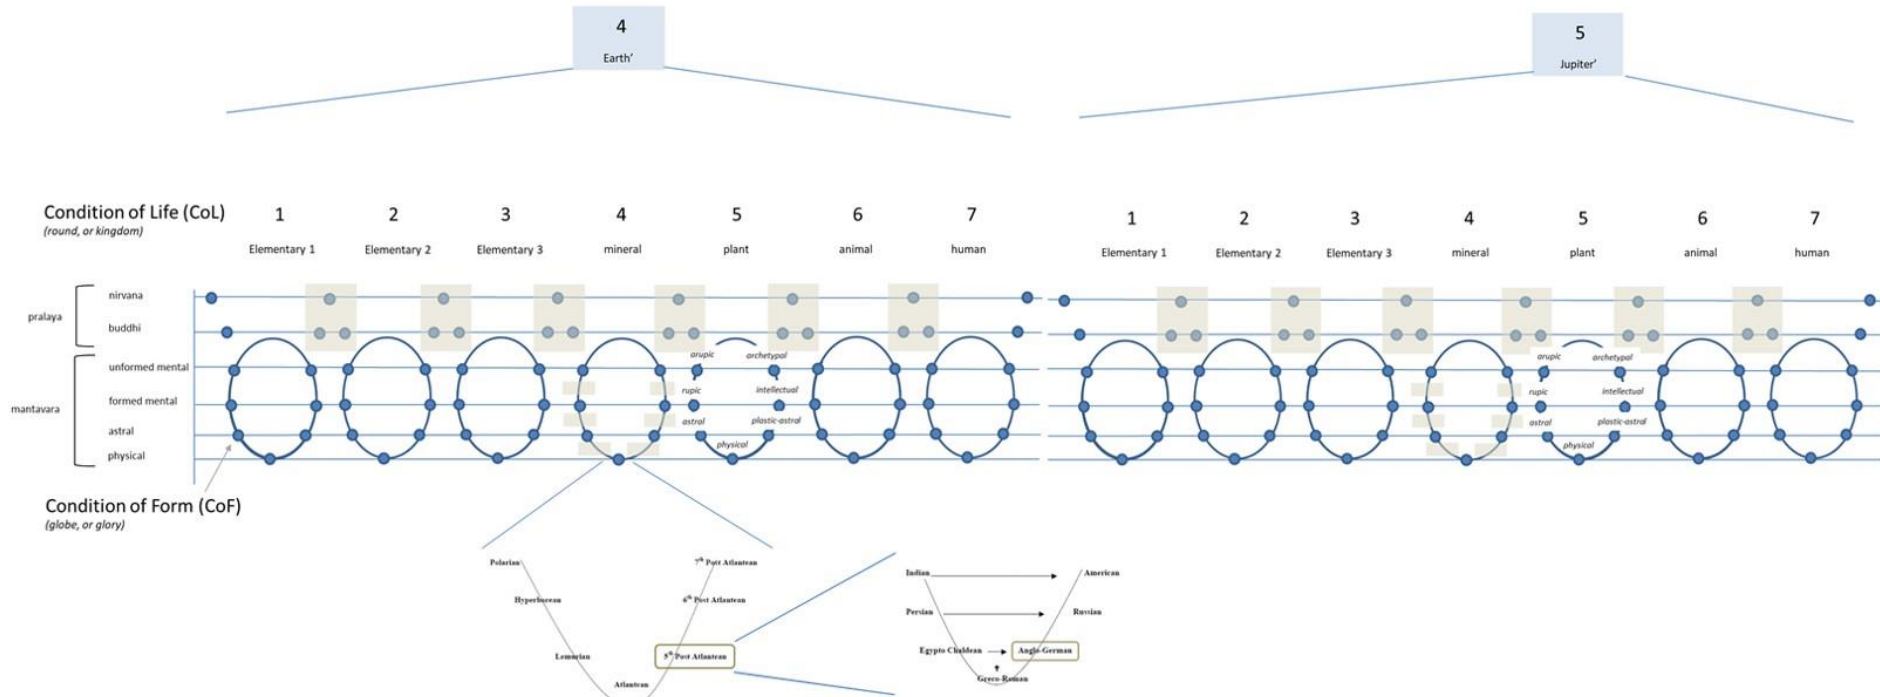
4
Earth'

5
Jupiter'

Condition of Life (CoL)
(round, or kingdom)

1 Elementary 1
2 Elementary 2
3 Elementary 3
4 mineral
5 plant
6 animal
7 human

1 Elementary 1
2 Elementary 2
3 Elementary 3
4 mineral
5 plant
6 animal
7 human

pralaya
nirvana
buddhi
mantavara
unformed mental
formed mental
astral
physical

arupic
archetypal
rupic
intellectual
astral
plastic-astral
physical

arupic
archetypal
rupic
intellectual
astral
plastic-astral
physical

Condition of Form (CoF)
(globe, or glory)

Polarian
Hyperborean
Lemurian
Atlantean
$7^{th}$ Post Atlantean
$6^{th}$ Post Atlantean
$5^{th}$ Post Atlantean

Indian
Persian
Egypto Chaldean
Greco-Roman
Anglo-German
Russian
American